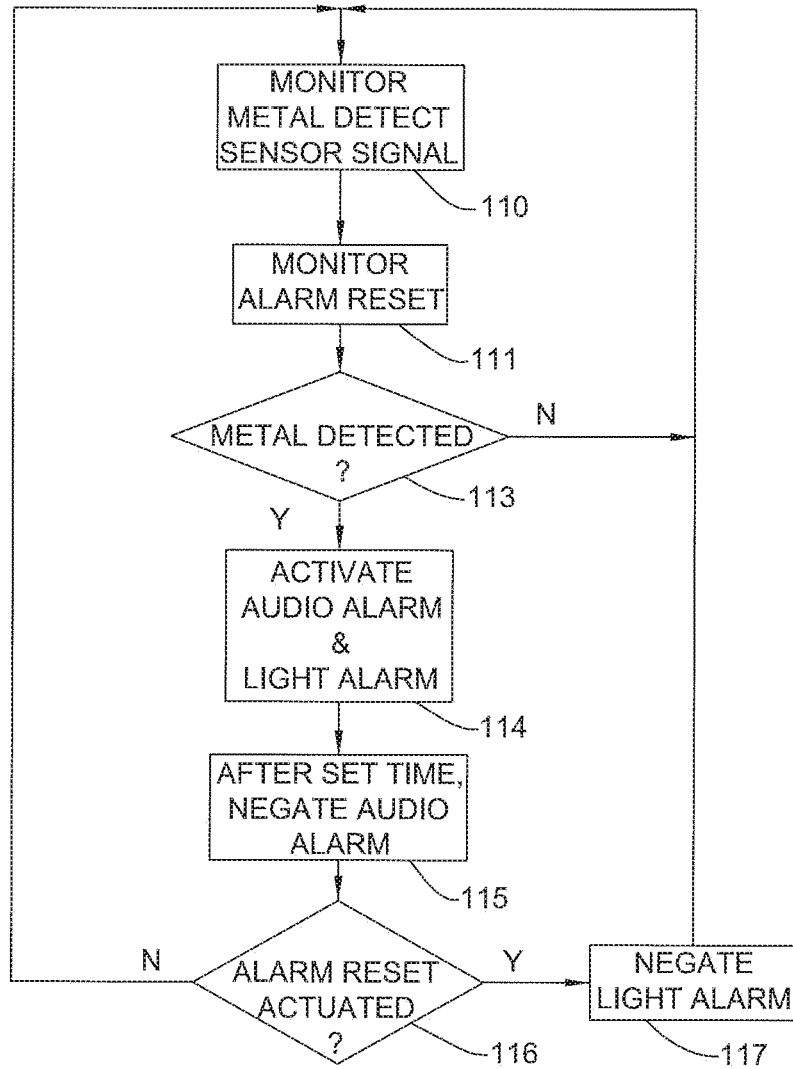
MONITOR METAL DETECT SENSOR SIGNAL

110

MONITOR ALARM RESET

111

METAL DETECTED ?

N

113

Y

ACTIVATE AUDIO ALARM & LIGHT ALARM

114

AFTER SET TIME, NEGATE AUDIO ALARM

115

N

ALARM RESET ACTUATED ?

Y

NEGATE LIGHT ALARM

116

117